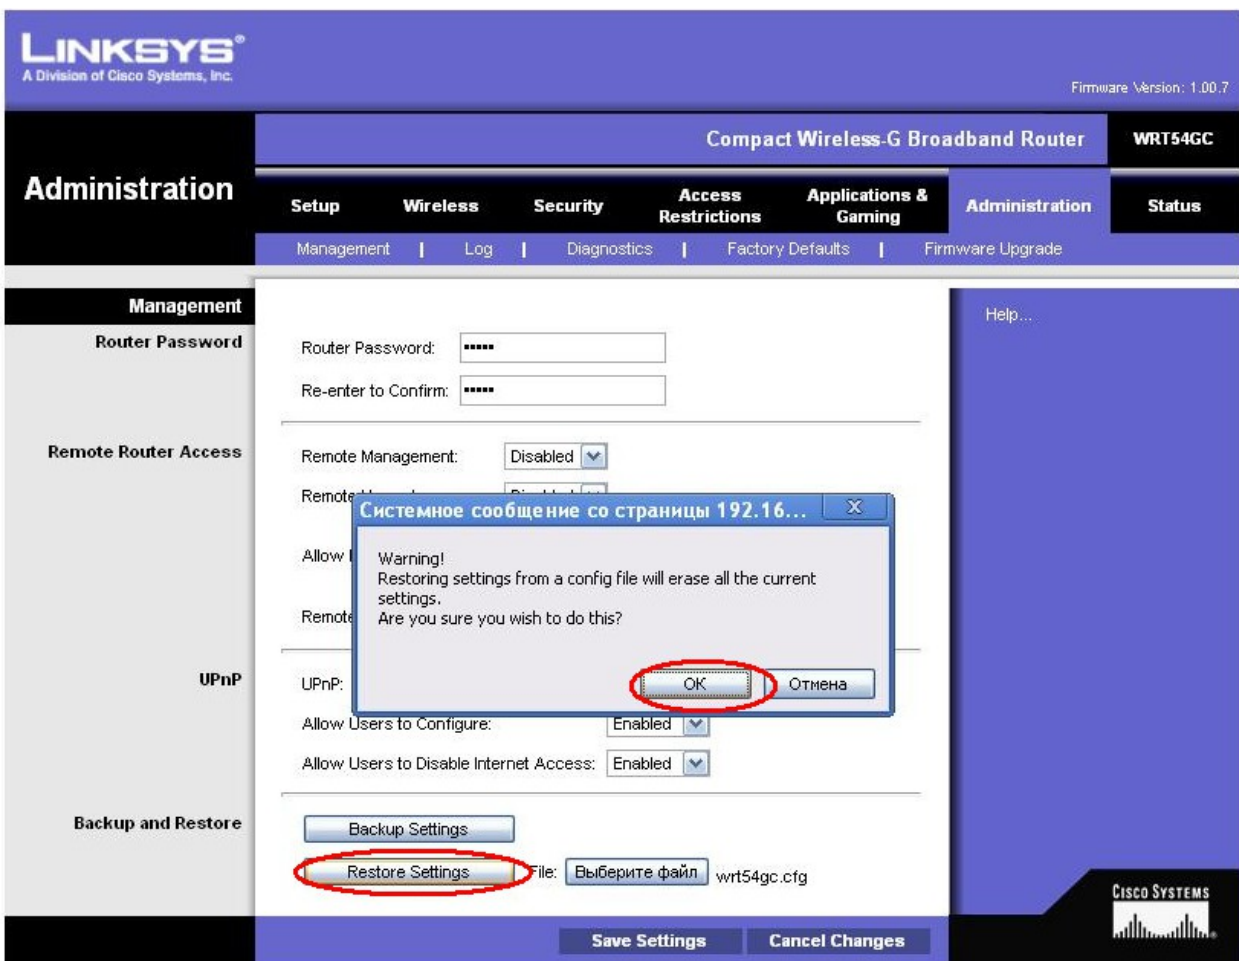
LINKSYS®
A Division of Cisco Systems, Inc.

Firmware Version: 1.00.7

Compact Wireless-G Broadband Router

WRT54GC

Administration

Setup | Wireless | Security | Access Restrictions | Applications & Gaming | Administration | Status

Management | Log | Diagnostics | Factory Defaults | Firmware Upgrade

Management

Router Password

Router Password: •••••

Re-enter to Confirm: •••••

Remote Router Access

Remote Management: Disabled

Remote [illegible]

Allow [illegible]

Remote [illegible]

Системное сообщение со страницы 192.16...

Warning!
Restoring settings from a config file will erase all the current settings.
Are you sure you wish to do this?

OK

Отмена

UPnP

UPnP:

Allow Users to Configure: Enabled

Allow Users to Disable Internet Access: Enabled

Backup and Restore

Backup Settings

Restore Settings

File: Выберите файл wrt54gc.cfg

Help...

Save Settings

Cancel Changes

Cisco Systems